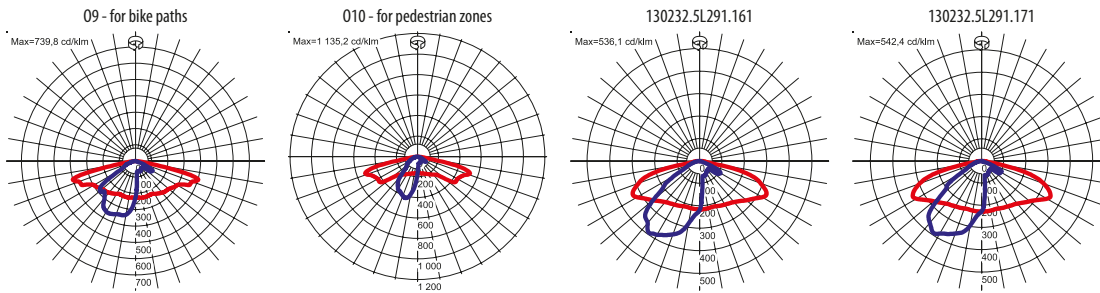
O9 - for bike paths

Max=739,8 cd/klm

100
200
300
400
500
600
700

O10 - for pedestrian zones

Max=1 135,2 cd/klm

200
400
600
800
1 000
1 200

130232.5L291.161

Max=536,1 cd/klm

100
200
300
400
500

130232.5L291.171

Max=542,4 cd/klm

100
200
300
400
500